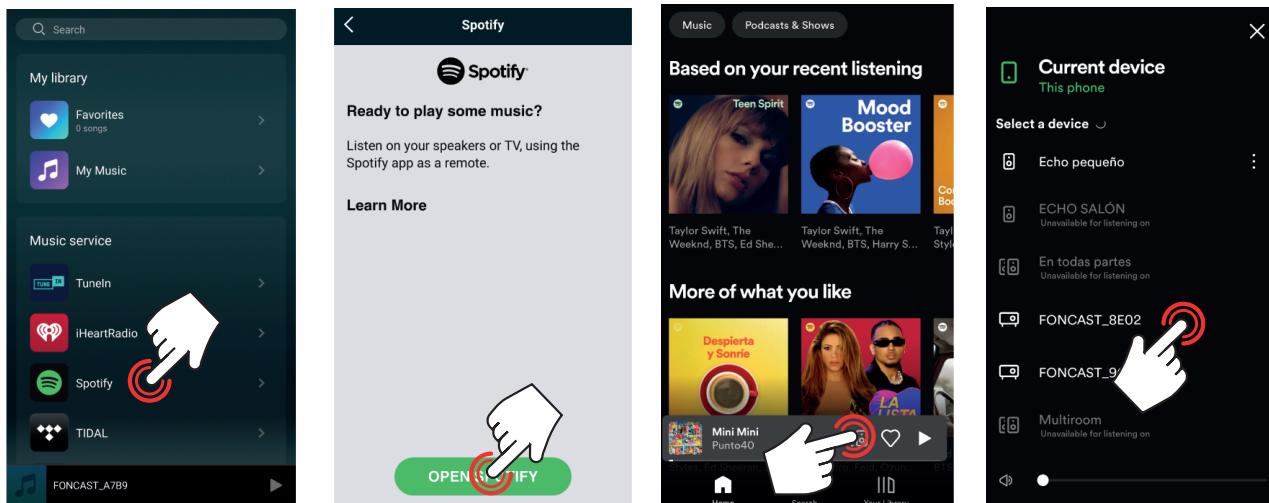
Search

My library

Favorites
0 songs

My Music

Music service

TuneIn

iHeartRadio

Spotify

TIDAL

FONCAST_A7B9

Spotify

Spotify

Ready to play some music?

Listen on your speakers or TV, using the Spotify app as a remote.

Learn More

OPEN S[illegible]IFY

Music

Podcasts & Shows

Based on your recent listening

Teen Spirit

Mood Booster

Co Boo

Taylor Swift, The Weeknd, BTS, Ed She...

Taylor Swift, The Weeknd, BTS, Harry S...

Tayl Style

More of what you like

Despierta y Sonríe

LA LISTA

Mini Mini
Punto40

Styles, Ed Sheeran...

..., Feid, Ozun...

Home

Search

Your Library

Current device
This phone

Select a device

Echo pequeño

ECHO SALÓN
Unavailable for listening on

En todas partes
Unavailable for listening on

FONCAST_8E02

FONCAST_9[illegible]

Multiroom
Unavailable for listening on